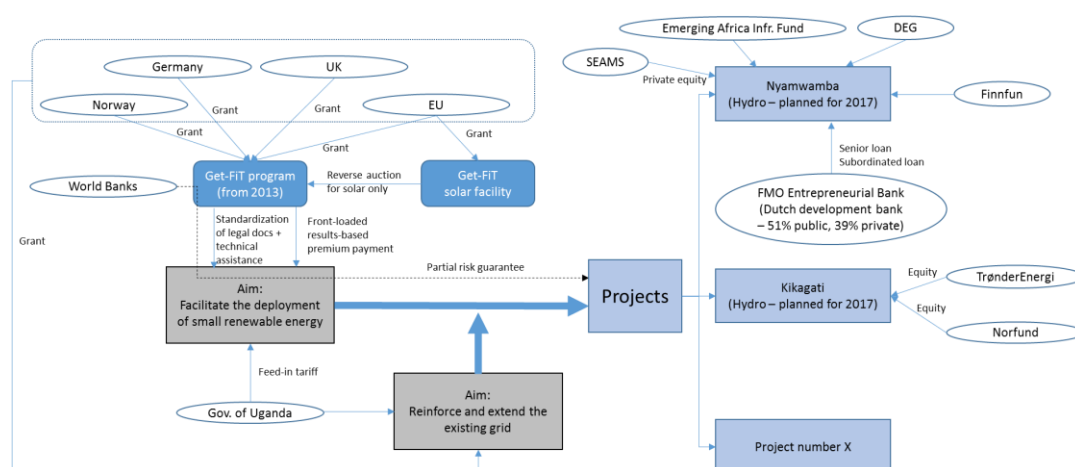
Emerging Africa Infr. Fund

DEG

SEAMS

Private equity

Nyamwamba
(Hydro – planned for 2017)

Finnfun

Germany

UK

Norway

Grant

Grant

EU

Grant

Grant

Grant

Senior loan
Subordinated loan

World Banks

Get-FiT program
(from 2013)

Reverse auction
for solar only

Get-FiT
solar facility

FMO Entrepreneurial Bank
(Dutch development bank
– 51% public, 39% private)

Grant

Standardization of legal docs + technical assistance

Front-loaded results-based premium payment

Partial risk guarantee

Aim:
Facilitate the deployment of small renewable energy

Projects

Kikagati
(Hydro – planned for 2017)

Equity

TrønderEnergi

Equity

Norfund

Feed-in tariff

Gov. of Uganda

Aim:
Reinforce and extend the existing grid

Project number X